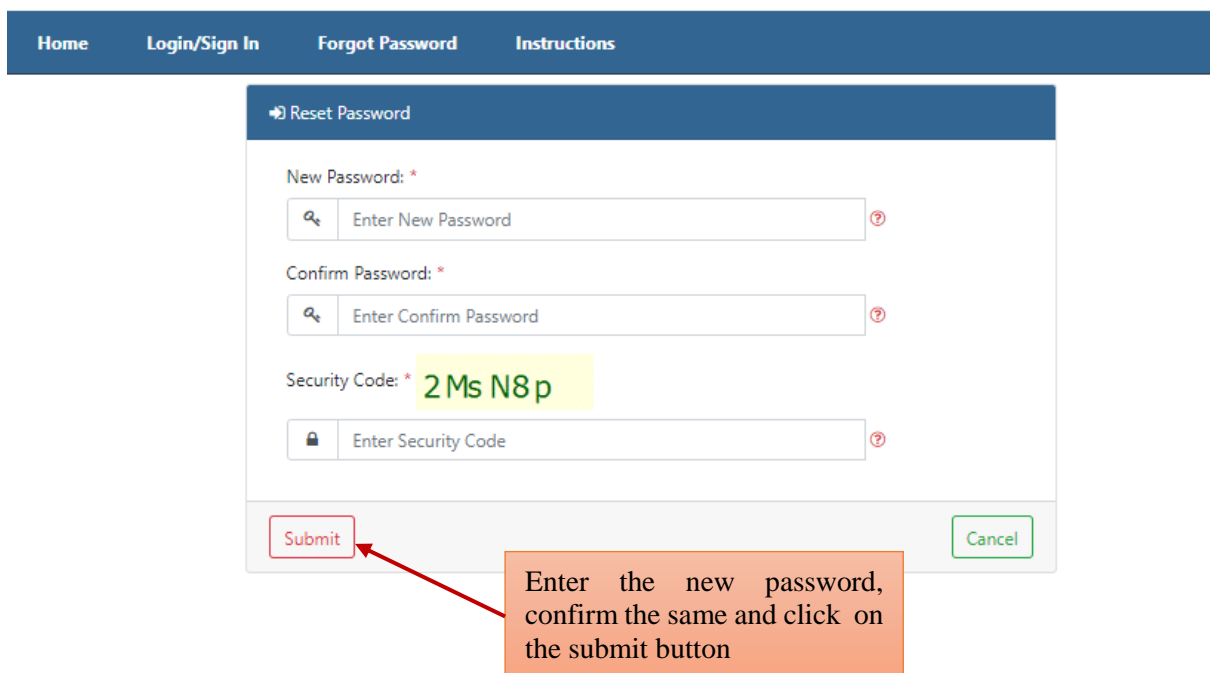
Home Login/Sign In Forgot Password Instructions

Reset Password

New Password: *

Enter New Password

Confirm Password: *

Enter Confirm Password

Security Code: * 2Ms N8p

Enter Security Code

Submit

Cancel

Enter the new password, confirm the same and click on the submit button